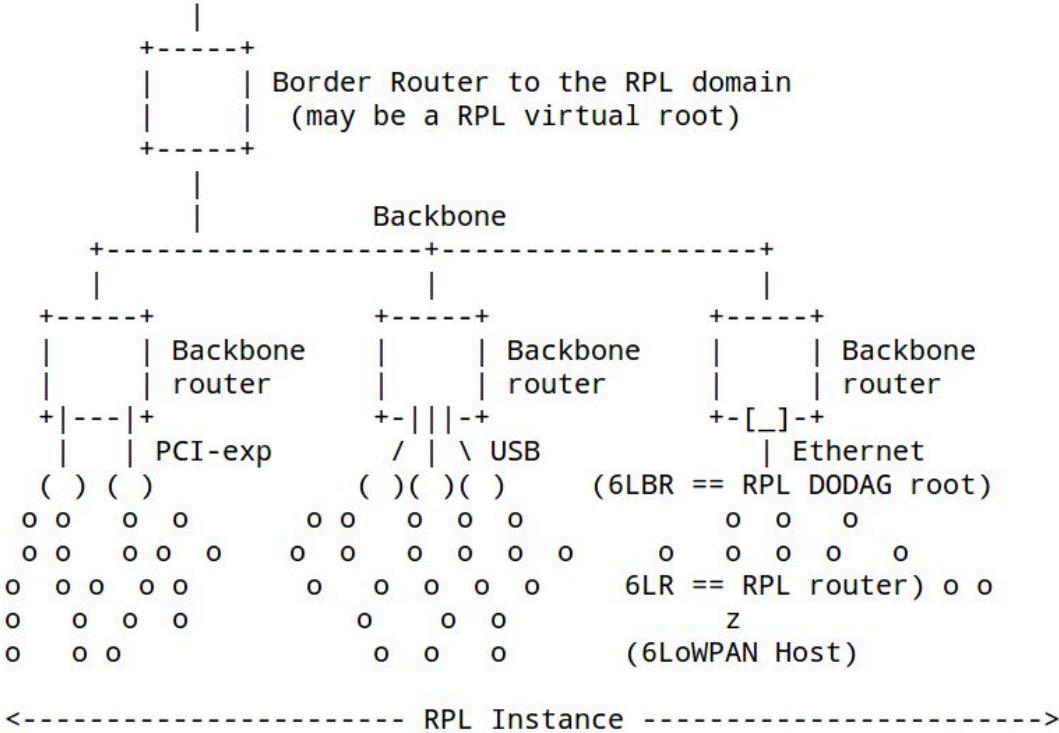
|
+-----+
|     | Border Router to the RPL domain
|     |  (may be a RPL virtual root)
+-----+
|
|             Backbone
+-----------------+-----------------+
|                 |                 |
+-----+           +-----+           +-----+
|     | Backbone  |     | Backbone  |     | Backbone
|     | router    |     | router    |     | router
+|---|+           +-|||-+           +-[_]-+
 |   | PCI-exp     / | \ USB          | Ethernet
( ) ( )         ( )( )( )    (6LBR == RPL DODAG root)
o o   o o       o o   o o o            o  o   o
o o   o o  o   o  o   o  o  o  o    o   o  o  o   o
o  o o  o o       o   o  o  o  o   6LR == RPL router) o o
o   o  o  o       o     o  o            z
o   o o             o   o   o      (6LoWPAN Host)

<----------------------- RPL Instance ------------------------>